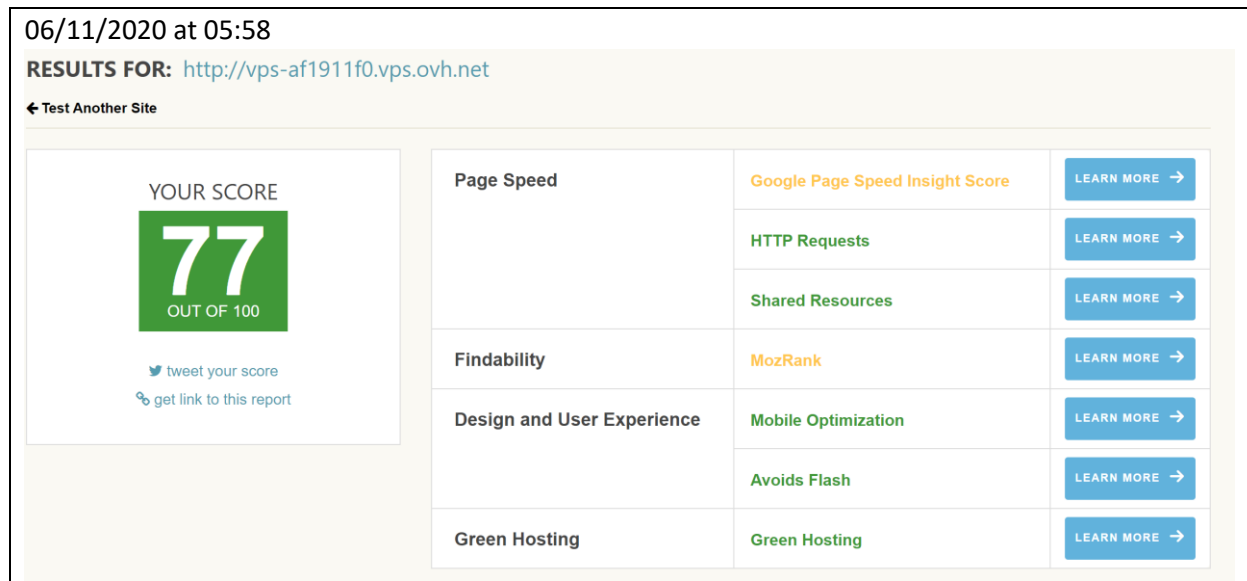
06/11/2020 at 05:58

RESULTS FOR: http://vps-af1911f0.vps.ovh.net

← Test Another Site

YOUR SCORE
77
OUT OF 100

tweet your score
get link to this report

| | | |
|---|---|---|
| Page Speed | Google Page Speed Insight Score | LEARN MORE → |
| | HTTP Requests | LEARN MORE → |
| | Shared Resources | LEARN MORE → |
| Findability | MozRank | LEARN MORE → |
| Design and User Experience | Mobile Optimization | LEARN MORE → |
| | Avoids Flash | LEARN MORE → |
| Green Hosting | Green Hosting | LEARN MORE → |